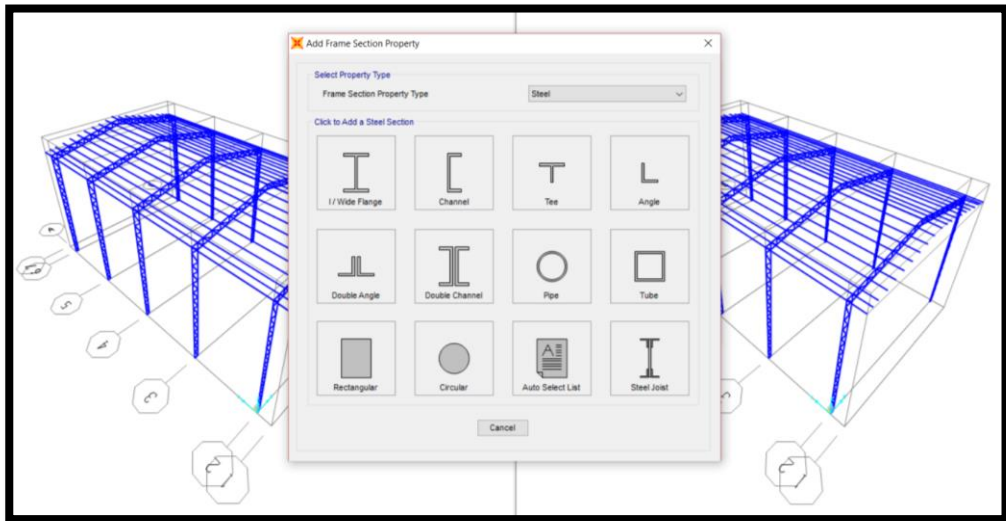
Add Frame Section Property

Select Property Type

Frame Section Property Type

Steel

Click to Add a Steel Section

I / Wide Flange

Channel

Tee

Angle

Double Angle

Double Channel

Pipe

Tube

Rectangular

Circular

Auto Select List

Steel Joist

Cancel